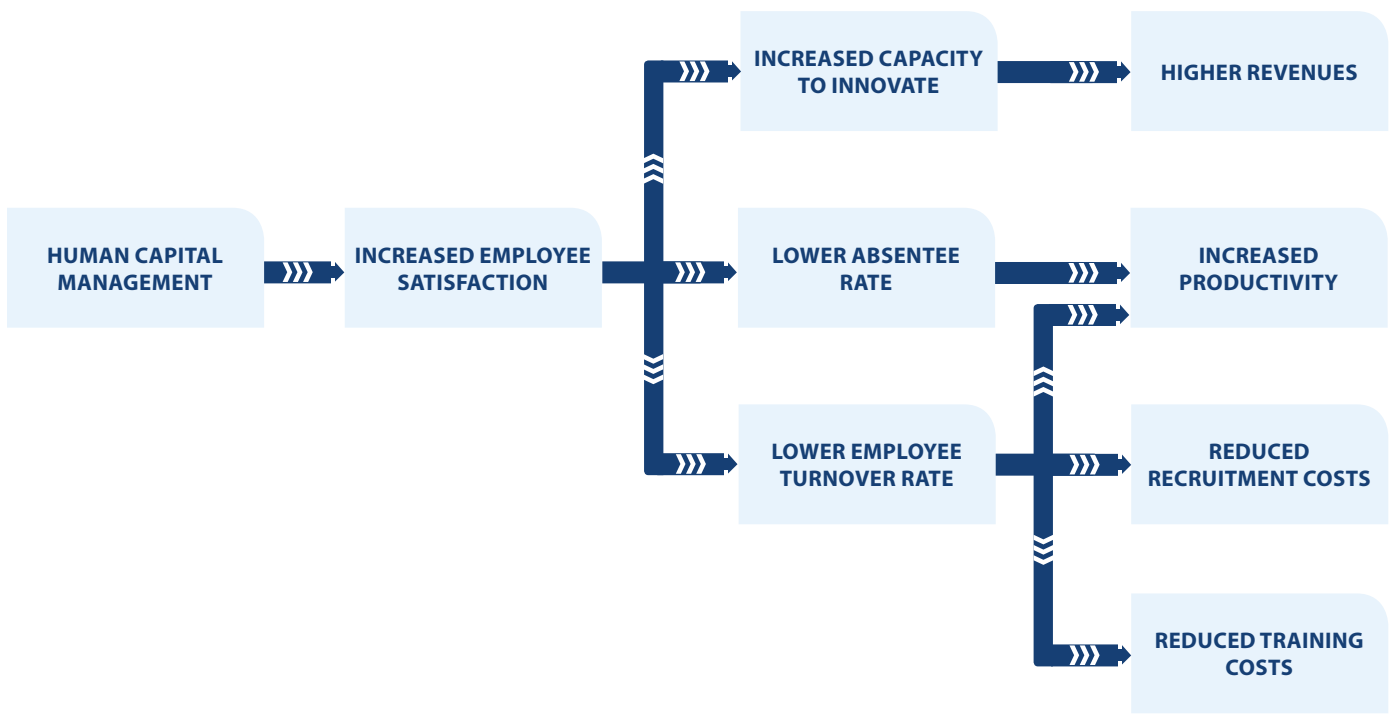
HUMAN CAPITAL MANAGEMENT

INCREASED EMPLOYEE SATISFACTION

INCREASED CAPACITY TO INNOVATE

HIGHER REVENUES

LOWER ABSENTEE RATE

INCREASED PRODUCTIVITY

LOWER EMPLOYEE TURNOVER RATE

REDUCED RECRUITMENT COSTS

REDUCED TRAINING COSTS